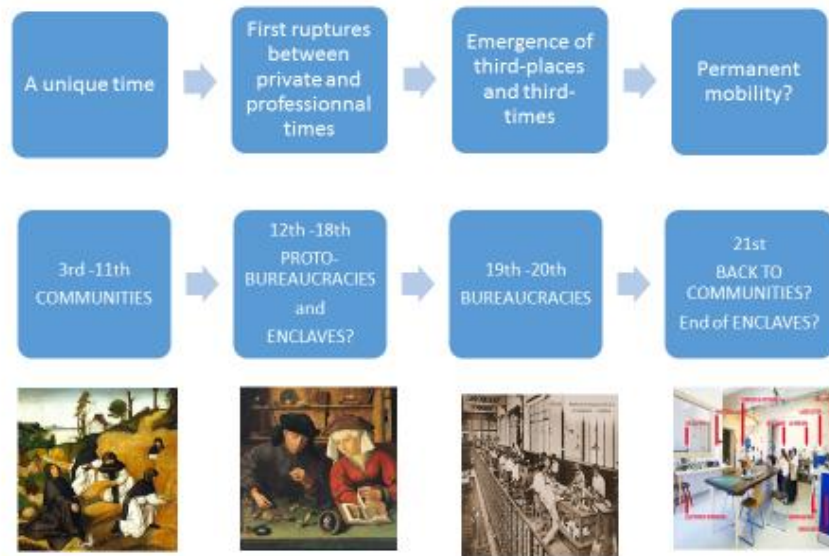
A unique time

First ruptures between private and professionnal times

Emergence of third-places and third-times

Permanent mobility?

3rd -11th
COMMUNITIES

12th -18th
PROTO-BUREAUCRACIES
and
ENCLAVES?

19th -20th
BUREAUCRACIES

21st
BACK TO COMMUNITIES?
End of ENCLAVES?